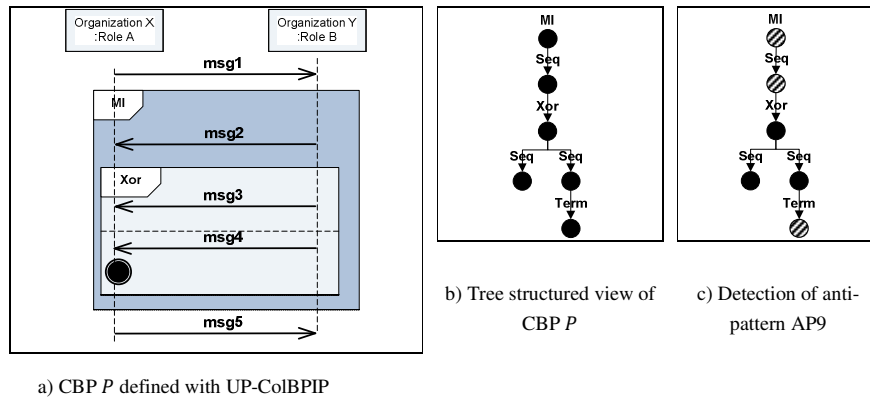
Organization X :Role A

Organization Y :Role B

msg1

MI

msg2

Xor

msg3

msg4

msg5

a) CBP *P* defined with UP-ColBPIP

MI

Seq

Xor

Seq

Seq

Term

b) Tree structured view of CBP *P*

MI

Seq

Xor

Seq

Seq

Term

c) Detection of anti-pattern AP9